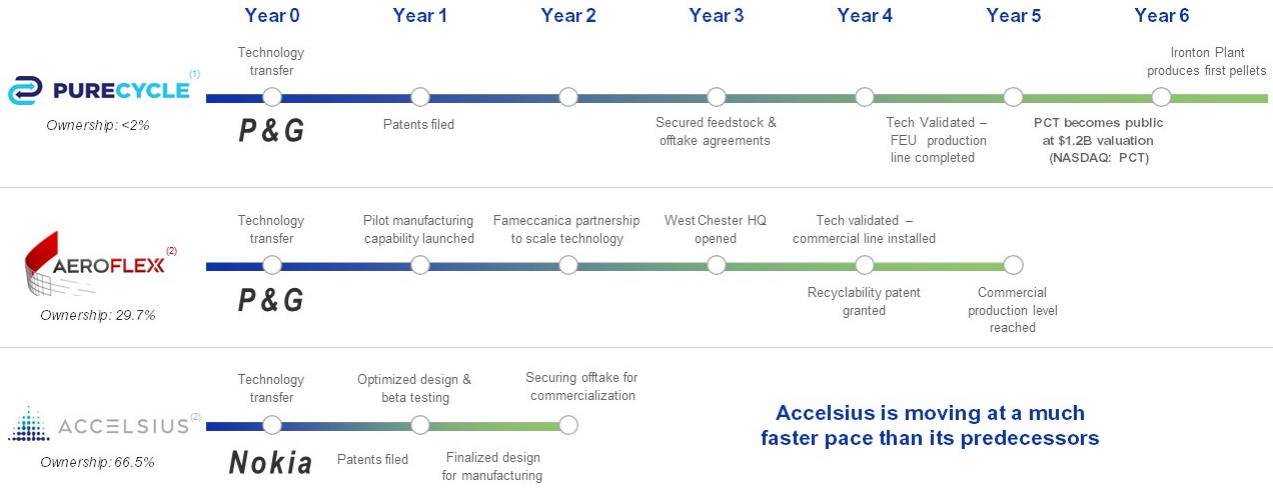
Year 0 Year 1 Year 2 Year 3 Year 4 Year 5 Year 6

PURECYCLE (1)

Ownership: <2%

Technology transfer

P&G

Patents filed

Secured feedstock & offtake agreements

Tech Validated – FEU production line completed

PCT becomes public at $1.2B valuation (NASDAQ: PCT)

Ironton Plant produces first pellets

AEROFLEX (2)

Ownership: 29.7%

Technology transfer

P&G

Pilot manufacturing capability launched

Fameccanica partnership to scale technology

West Chester HQ opened

Tech validated – commercial line installed

Recyclability patent granted

Commercial production level reached

ACCELSIUS (2)

Ownership: 66.5%

Technology transfer

Nokia

Patents filed

Optimized design & beta testing

Finalized design for manufacturing

Securing offtake for commercialization

Accelsius is moving at a much faster pace than its predecessors